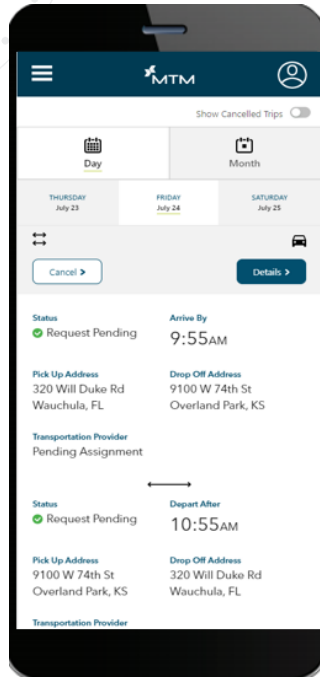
MTM

Show Cancelled Trips

Day

Month

THURSDAY
July 23

FRIDAY
July 24

SATURDAY
July 25

Cancel >

Details >

Status
Request Pending

Arrive By
9:55AM

Pick Up Address
320 Will Duke Rd
Wauchula, FL

Drop Off Address
9100 W 74th St
Overland Park, KS

Transportation Provider
Pending Assignment

Status
Request Pending

Depart After
10:55AM

Pick Up Address
9100 W 74th St
Overland Park, KS

Drop Off Address
320 Will Duke Rd
Wauchula, FL

Transportation Provider